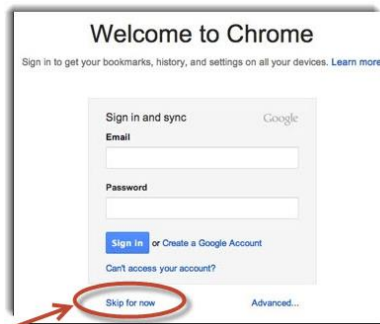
Welcome to Chrome

Sign in to get your bookmarks, history, and settings on all your devices. Learn more

Sign in and sync

Google

Email

Password

Sign in or Create a Google Account

Can't access your account?

Skip for now

Advanced...